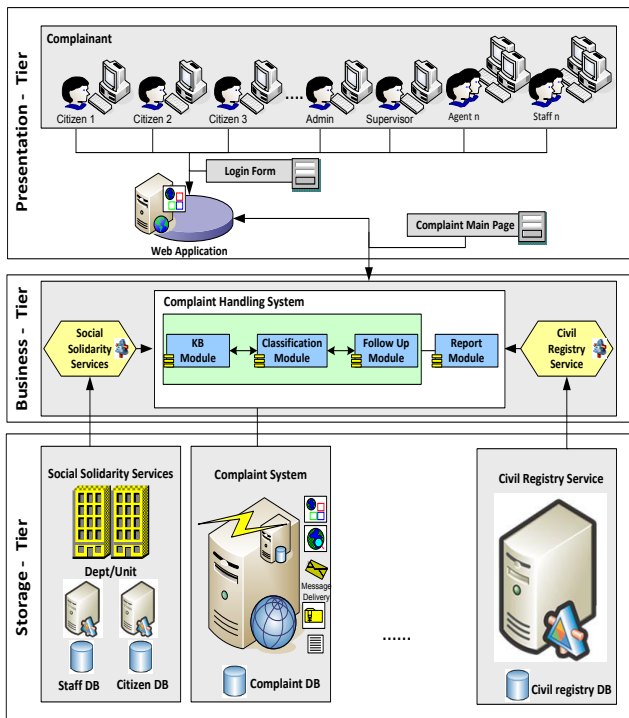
Presentation - Tier

Complainant

Citizen 1
Citizen 2
Citizen 3
.....
Admin
Supervisor
Agent n
Staff n

Login Form

Web Application

Complaint Main Page

Business - Tier

Complaint Handling System

Social Solidarity Services

KB Module
Classification Module
Follow Up Module
Report Module

Civil Registry Service

Storage - Tier

Social Solidarity Services

Dept/Unit

Staff DB
Citizen DB

Complaint System

Message Delivery

Complaint DB

......

Civil Registry Service

Civil registry DB